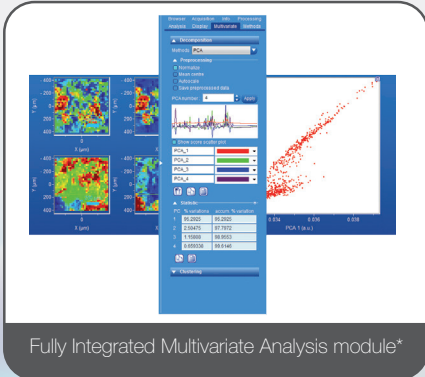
Browser Acquisition Info Processing
Analysis Display Multivariate Methods

Decomposition
Methods: PCA

Preprocessing
Normalize
Mean centre
Autoscale
Save preprocessed data

PCs number: 4 Apply

Show score scatter plot
PCA_1
PCA_2
PCA_3
PCA_4

Statistic
| PC | % variation | accum. % variation |
|---|---|---|
| 1 | 95.2825 | 95.2825 |
| 2 | 2.50475 | 97.7872 |
| 3 | 1.15665 | 98.9553 |
| 4 | 0.659336 | 99.6146 |

Clustering

Y (µm)
X (µm)
PCA 1 (a.u.)
0.034
0.036
0.038

Fully Integrated Multivariate Analysis module*